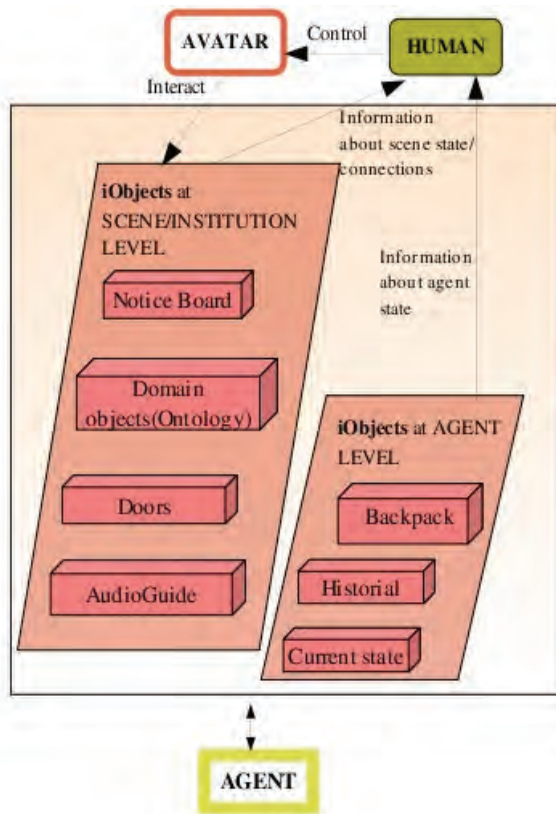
AVATAR

Control

HUMAN

Interact

Information about scene state/ connections

**iObjects** at SCENE/INSTITUTION LEVEL

Information about agent state

Notice Board

Domain objects(Ontology)

**iObjects** at AGENT LEVEL

Doors

Backpack

AudioGuide

Historial

Current state

AGENT